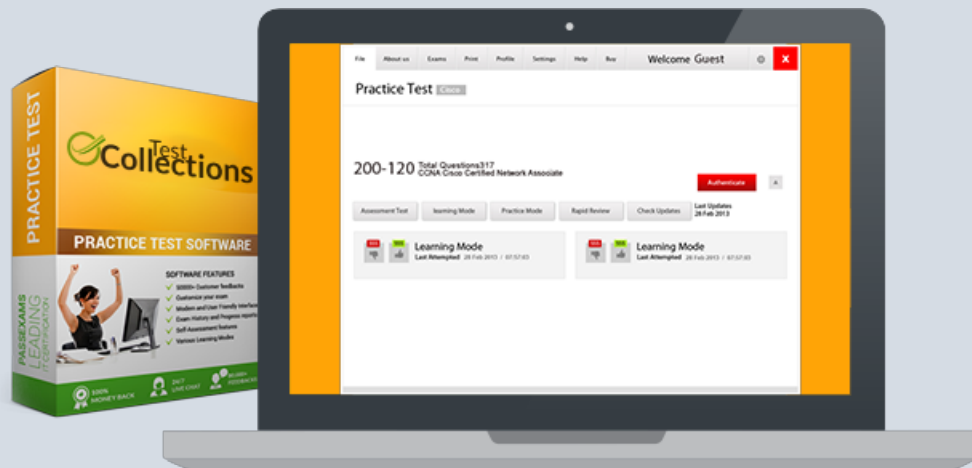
PRACTICE TEST

Test Collections

PRACTICE TEST SOFTWARE

SOFTWARE FEATURES
90000+ Customer feedbacks
Customize your exam
Modern and User Friendly Interface
Exam History and Progress reports
Self-Assessment features
Various Learning Modes

PASSEXAMS LEADING IT CERTIFICATION

100% MONEY BACK
24/7 LIVE CHAT
90,000+ FEEDBACKS

File | About us | Exams | Print | Profile | Settings | Help | Buy | Welcome Guest

Practice Test Cisco

200-120 Total Questions317
CCNA Cisco Certified Network Associate

Authenticate

Assessment Test | Learning Mode | Practice Mode | Rapid Review | Check Updates

Last Updates
28 Feb 2013

Learning Mode
Last Attempted 28 Feb 2013 / 07:57:03

Learning Mode
Last Attempted 28 Feb 2013 / 07:57:03